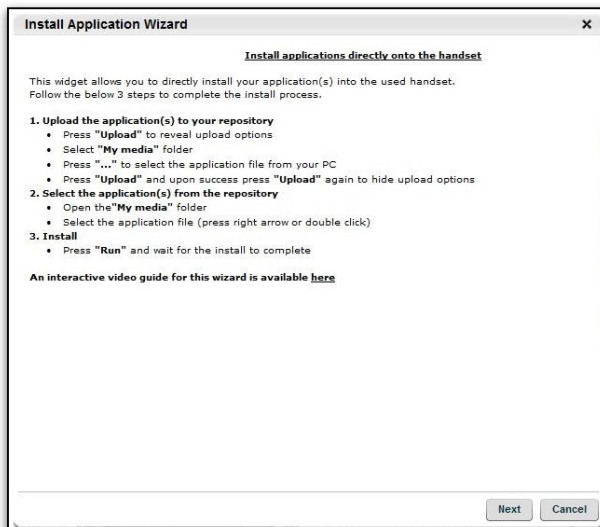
Install Application Wizard

×

Install applications directly onto the handset

This widget allows you to directly install your application(s) into the used handset. Follow the below 3 steps to complete the install process.

1. Upload the application(s) to your repository
- Press "Upload" to reveal upload options
- Select "My media" folder
- Press "..." to select the application file from your PC
- Press "Upload" and upon success press "Upload" again to hide upload options

2. Select the application(s) from the repository
- Open the"My media" folder
- Select the application file (press right arrow or double click)

3. Install
- Press "Run" and wait for the install to complete

An interactive video guide for this wizard is available here

Next Cancel